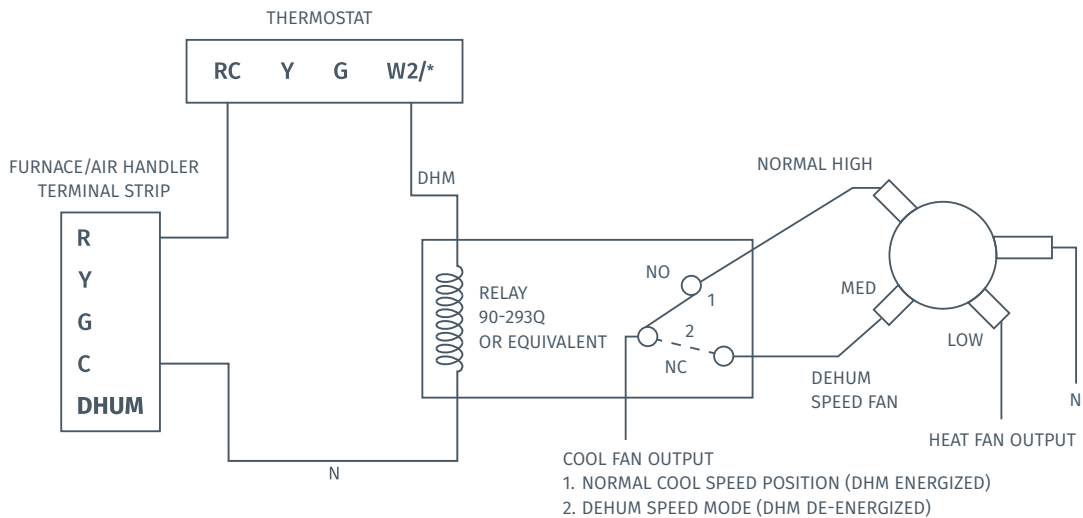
THERMOSTAT

RC Y G W2/*

FURNACE/AIR HANDLER TERMINAL STRIP

R
Y
G
C
DHUM

DHM

RELAY 90-293Q OR EQUIVALENT

NO
1
2
NC

NORMAL HIGH

MED

LOW

DEHUM SPEED FAN

N

HEAT FAN OUTPUT

N

COOL FAN OUTPUT
1. NORMAL COOL SPEED POSITION (DHM ENERGIZED)
2. DEHUM SPEED MODE (DHM DE-ENERGIZED)